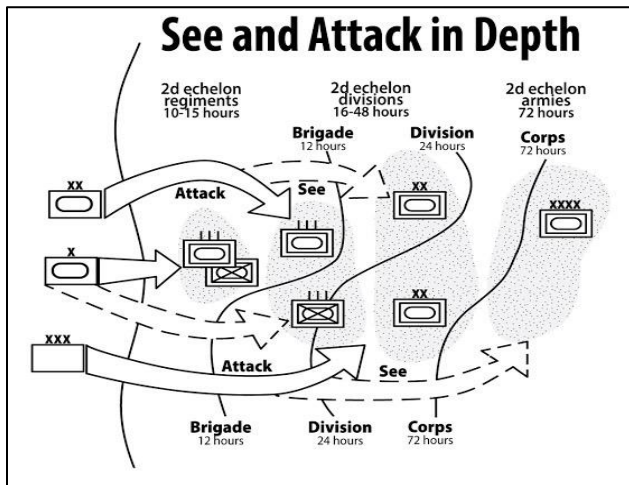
See and Attack in Depth

2d echelon regiments 10-15 hours

2d echelon divisions 16-48 hours

2d echelon armies 72 hours

Brigade 12 hours

Division 24 hours

Corps 72 hours

XX

Attack

See

XX

XXXX

X

III

III

III

XX

XXX

Attack

See

Brigade 12 hours

Division 24 hours

Corps 72 hours